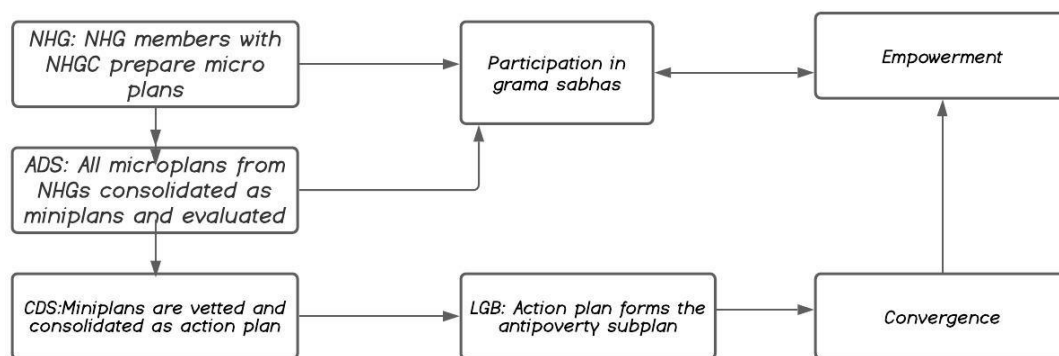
NHG: NHG members with NHGC prepare micro plans

Participation in grama sabhas

Empowerment

ADS: All microplans from NHGs consolidated as miniplans and evaluated

CDS:Miniplans are vetted and consolidated as action plan

LGB: Action plan forms the antipoverty subplan

Convergence